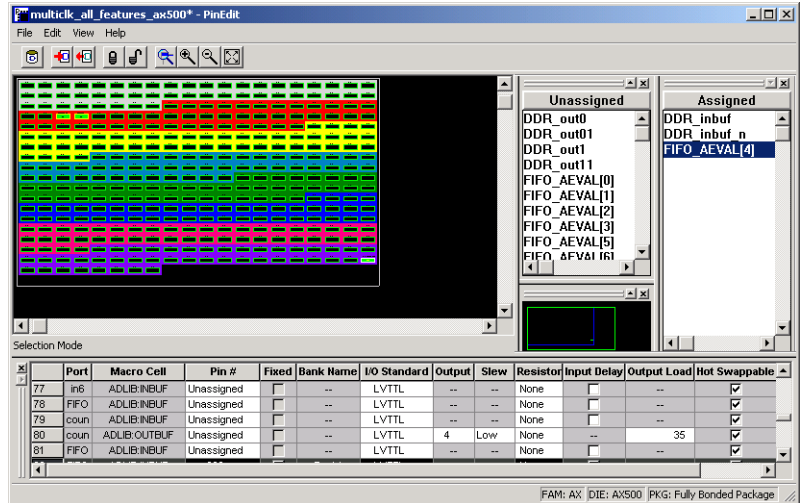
multiclk_all_features_ax500* - PinEdit

File Edit View Help

Selection Mode

Unassigned
DDR_out0
DDR_out01
DDR_out1
DDR_out11
FIFO_AEVAL[0]
FIFO_AEVAL[1]
FIFO_AEVAL[2]
FIFO_AEVAL[3]
FIFO_AEVAL[5]
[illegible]

Assigned
DDR_inbuf
DDR_inbuf_n
FIFO_AEVAL[4]

| | Port | Macro Cell | Pin # | Fixed | Bank Name | I/O Standard | Output | Slew | Resistor | Input Delay | Output Load | Hot Swappable |
|---|---|---|---|---|---|---|---|---|---|---|---|---|
| 77 | in6 | ADLIB:INBUF | Unassigned | | -- | LVTTL | -- | -- | None | | -- | ☑ |
| 78 | FIFO | ADLIB:INBUF | Unassigned | | -- | LVTTL | -- | -- | None | | -- | ☑ |
| 79 | coun | ADLIB:INBUF | Unassigned | | -- | LVTTL | -- | -- | None | | -- | ☑ |
| 80 | coun | ADLIB:OUTBUF | Unassigned | | -- | LVTTL | 4 | Low | None | -- | 35 | ☑ |
| 81 | FIFO | ADLIB:INBUF | Unassigned | | -- | LVTTL | -- | -- | None | | -- | ☑ |

FAM: AX | DIE: AX500 | PKG: Fully Bonded Package